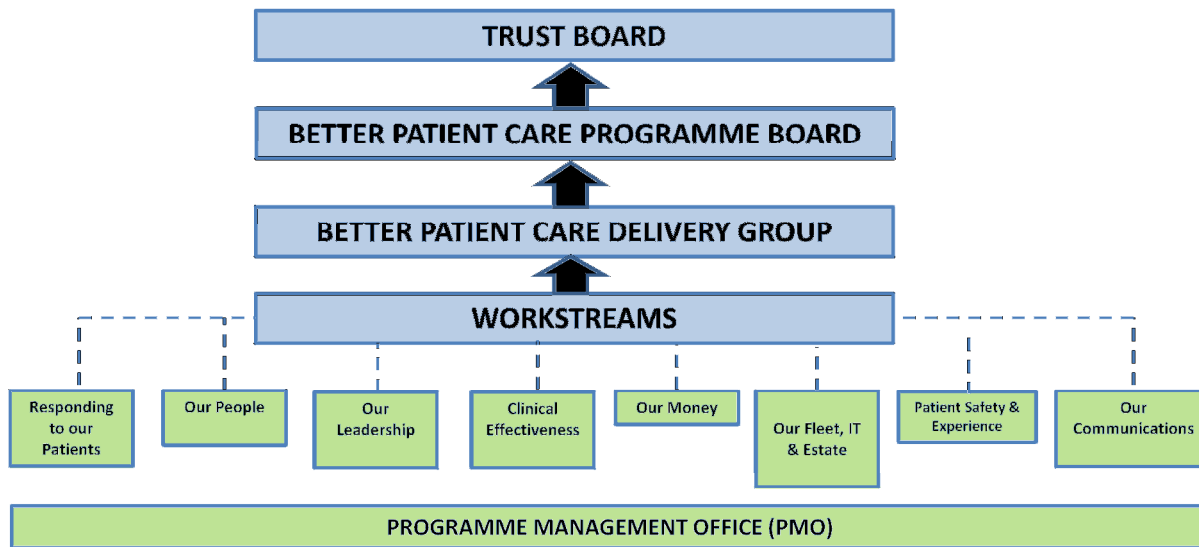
TRUST BOARD

BETTER PATIENT CARE PROGRAMME BOARD

BETTER PATIENT CARE DELIVERY GROUP

WORKSTREAMS

Responding to our Patients

Our People

Our Leadership

Clinical Effectiveness

Our Money

Our Fleet, IT & Estate

Patient Safety & Experience

Our Communications

PROGRAMME MANAGEMENT OFFICE (PMO)